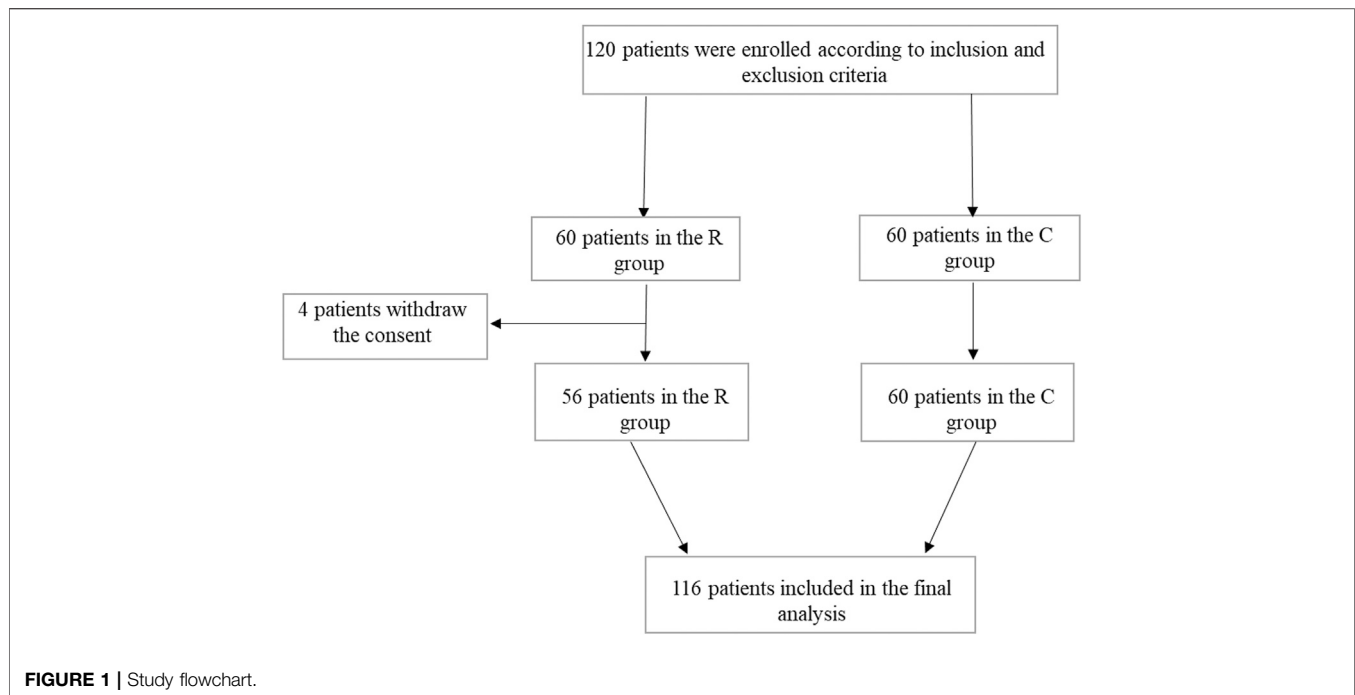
120 patients were enrolled according to inclusion and exclusion criteria

60 patients in the R group

60 patients in the C group

4 patients withdraw the consent

56 patients in the R group

60 patients in the C group

116 patients included in the final analysis

FIGURE 1 | Study flowchart.